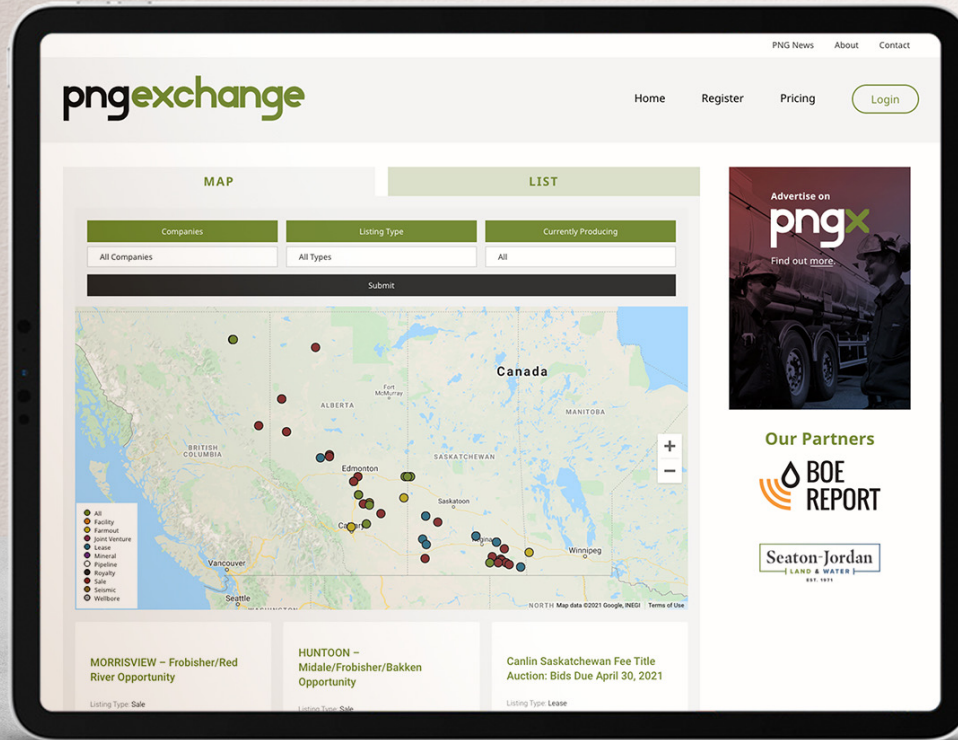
PNG News About Contact

pngexchange

Home Register Pricing Login

MAP LIST

Companies
All Companies

Listing Type
All Types

Currently Producing
All

Submit

Canada
Fort McMurray
ALBERTA
MANITOBA
BRITISH COLUMBIA
Edmonton
SASKATCHEWAN
Saskatoon
Calgary
Regina
Winnipeg
Vancouver
Seattle
WASHINGTON
NORTH
Map data ©2021 Google, INEGI Terms of Use

All
Facility
Farmout
Joint Venture
Lease
Mineral
Pipeline
Royalty
Sale
Seismic
Wellbore

MORRISVIEW – Frobisher/Red River Opportunity
Listing Type: Sale

HUNTOON – Midale/Frobisher/Bakken Opportunity
Listing Type: Sale

Canlin Saskatchewan Fee Title Auction: Bids Due April 30, 2021
Listing Type: Lease

Advertise on
pngx
Find out more.

Our Partners

BOE REPORT

Seaton-Jordan
LAND & WATER
EST. 1971